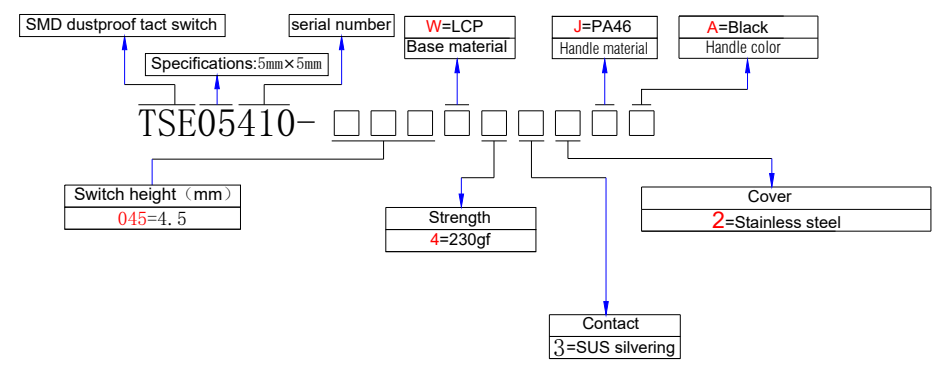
SMD dustproof tact switch

serial number

Specifications:5mm×5mm

W=LCP
Base material

J=PA46
Handle material

A=Black
Handle color

TSE05410-

Switch height（mm）
045=4.5

Strength
4=230gf

Cover
2=Stainless steel

Contact
3=SUS silvering